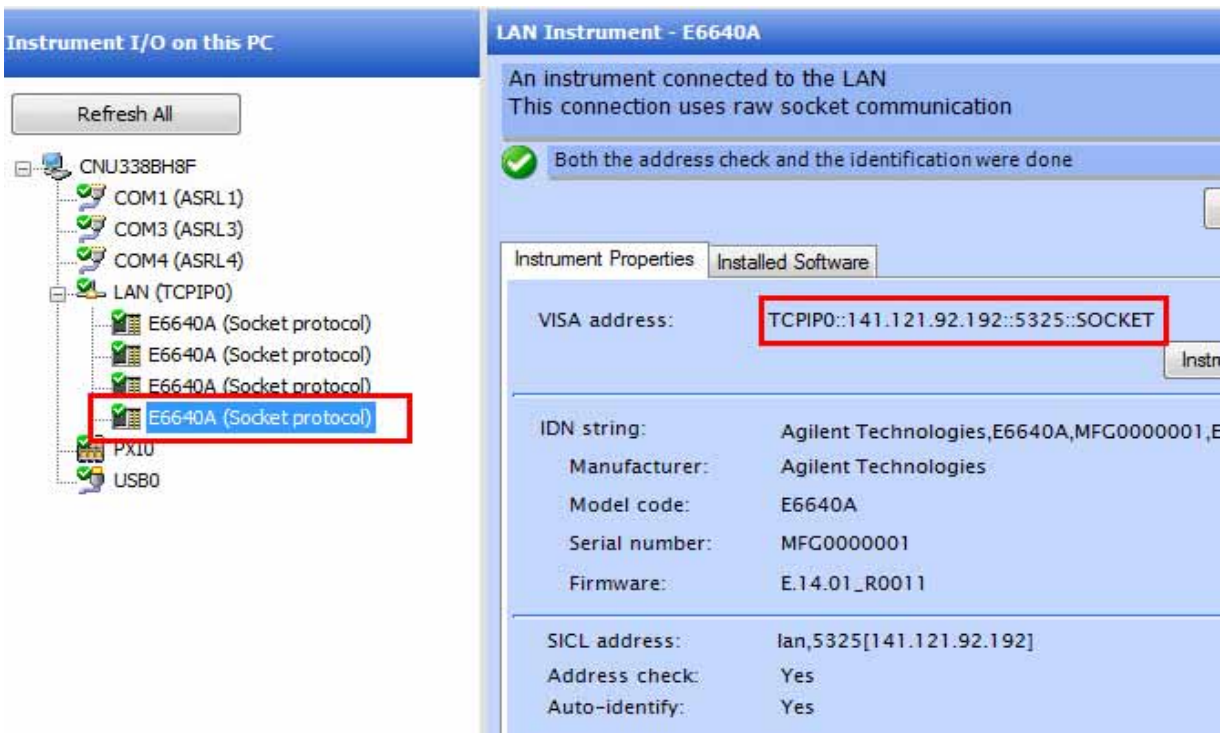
Instrument I/O on this PC

Refresh All

CNU338BH8F
COM1 (ASRL1)
COM3 (ASRL3)
COM4 (ASRL4)
LAN (TCPIP0)
E6640A (Socket protocol)
E6640A (Socket protocol)
E6640A (Socket protocol)
E6640A (Socket protocol)
PXI0
USB0

LAN Instrument - E6640A

An instrument connected to the LAN
This connection uses raw socket communication

Both the address check and the identification were done

Instrument Properties | Installed Software

VISA address: TCPIP0::141.121.92.192::5325::SOCKET

Instru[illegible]

IDN string: Agilent Technologies,E6640A,MFG0000001,E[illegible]
Manufacturer: Agilent Technologies
Model code: E6640A
Serial number: MFG0000001
Firmware: E.14.01_R0011

SICL address: lan,5325[141.121.92.192]
Address check: Yes
Auto-identify: Yes